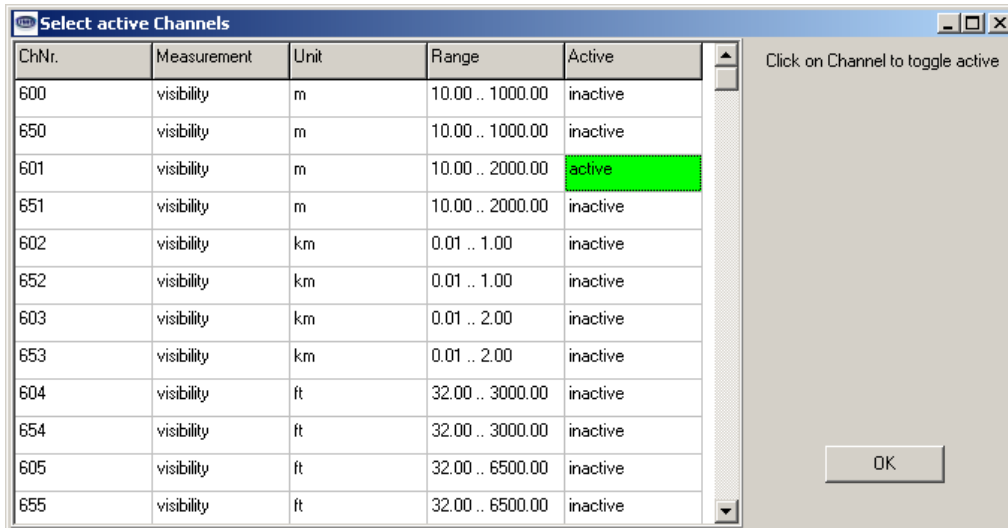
Select active Channels

| ChNr. | Measurement | Unit | Range | Active |
|---|---|---|---|---|
| 600 | visibility | m | 10.00 .. 1000.00 | inactive |
| 650 | visibility | m | 10.00 .. 1000.00 | inactive |
| 601 | visibility | m | 10.00 .. 2000.00 | active |
| 651 | visibility | m | 10.00 .. 2000.00 | inactive |
| 602 | visibility | km | 0.01 .. 1.00 | inactive |
| 652 | visibility | km | 0.01 .. 1.00 | inactive |
| 603 | visibility | km | 0.01 .. 2.00 | inactive |
| 653 | visibility | km | 0.01 .. 2.00 | inactive |
| 604 | visibility | ft | 32.00 .. 3000.00 | inactive |
| 654 | visibility | ft | 32.00 .. 3000.00 | inactive |
| 605 | visibility | ft | 32.00 .. 6500.00 | inactive |
| 655 | visibility | ft | 32.00 .. 6500.00 | inactive |

Click on Channel to toggle active

OK